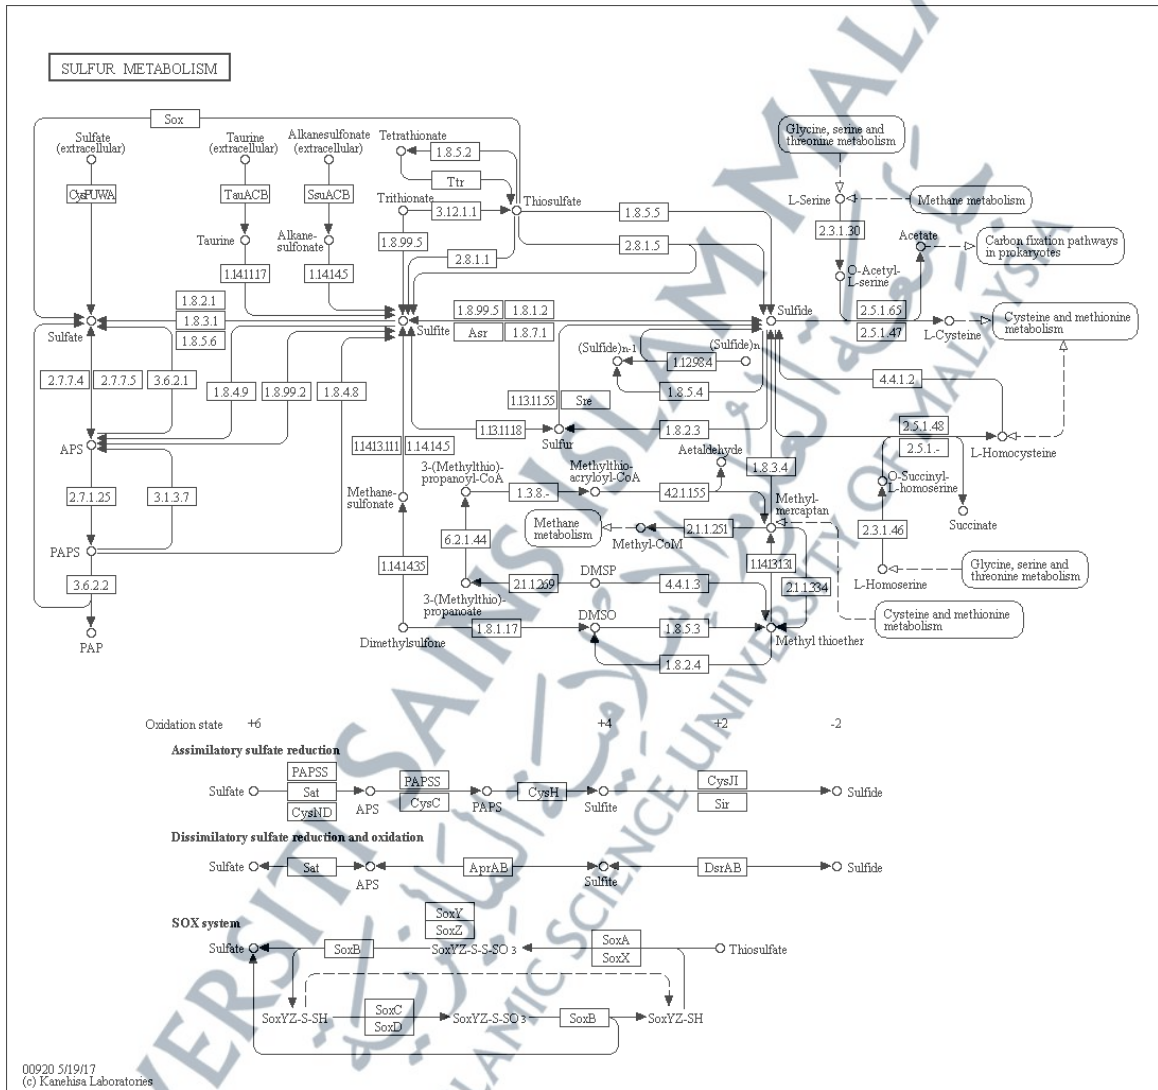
SULFUR METABOLISM

Sox

Sulfate (extracellular)

CysPUWA

Taurine (extracellular)

TauACB

Taurine

1.14.11.17

Alkanesulfonate (extracellular)

SsuACB

Alkanesulfonate

1.14.14.5

Tetrathionate

1.8.5.2

Ttr

Trithionate

3.12.1.1

Thiosulfate

1.8.5.5

2.8.1.5

1.8.99.5

2.8.1.1

Glycine, serine and threonine metabolism

L-Serine

Methane metabolism

2.3.1.30

Acetate

Carbon fixation pathways in prokaryotes

O-Acetyl-L-serine

1.8.2.1

1.8.3.1

1.8.5.6

Sulfate

Sulfite

1.8.99.5

1.8.1.2

Asr

1.8.7.1

Sulfide

2.5.1.65

2.5.1.47

L-Cysteine

Cysteine and methionine metabolism

2.7.7.4

2.7.7.5

3.6.2.1

1.8.4.9

1.8.99.2

1.8.4.8

(Sulfide)n-1

1.12.98.4

(Sulfide)n

1.8.5.4

4.4.1.2

1.13.11.55

Sre

APS

1.13.11.18

Sulfur

1.8.2.3

2.5.1.48

2.5.1.-

L-Homocysteine

1.14.13.111

1.14.14.5

3-(Methylthio)-propanoyl-CoA

Methylthio-acryloyl-CoA

Aetaldehyde

1.8.3.4

O-Succinyl-L-homoserine

1.3.8.-

4.2.1.155

Methyl-mercaptan

Methane-sulfonate

Succinate

2.7.1.25

3.1.3.7

Methane metabolism

Methyl-CoM

2.1.1.251

6.2.1.44

2.3.1.46

PAPS

1.14.13.131

Glycine, serine and threonine metabolism

1.14.14.35

DMSP

4.4.1.3

L-Homoserine

2.1.1.269

2.1.1.334

3.6.2.2

3-(Methylthio)-propanoate

DMSO

Cysteine and methionine metabolism

1.8.1.17

1.8.5.3

PAP

Dimethylsulfone

Methyl thioether

1.8.2.4

Oxidation state +6 +4 +2 -2

Assimilatory sulfate reduction

PAPSS

Sulfate

Sat

CysND

APS

PAPSS

CysC

PAPS

CysH

Sulfite

CysJI

Sir

Sulfide

Dissimilatory sulfate reduction and oxidation

Sulfate

Sat

APS

AprAB

Sulfite

DsrAB

Sulfide

SOX system

SoxY

SoxZ

Sulfate

SoxB

SoxYZ-S-S-SO 3

SoxA

SoxX

Thiosulfate

SoxYZ-S-SH

SoxC

SoxD

SoxYZ-S-SO 3

SoxB

SoxYZ-SH

00920 5/19/17
(c) Kanehisa Laboratories